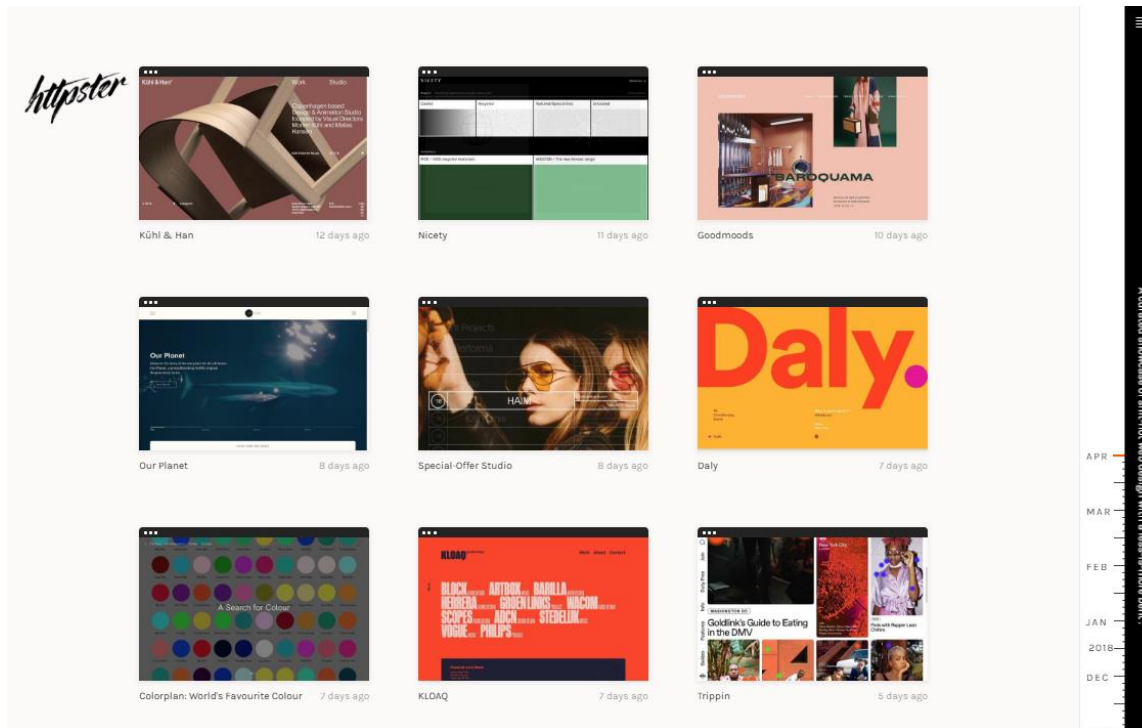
httpster

Kühl & Han

Work Studio

Copenhagen based Design & Animation Studio founded by Visual Directors Morten Kühl and Mattias Hansen.

Kühl & Han 12 days ago

Nicety 11 days ago

BAROQUAMA

Goodmoods 10 days ago

Our Planet

Our Planet 8 days ago

HAIM

Special-Offer Studio 8 days ago

Daly.

Daly 7 days ago

A Search for Colour

Colorplan: World's Favourite Colour 7 days ago

KLOAQ

Work About Contact

BLOCK ARTBOX BARILLA HERRERA GROEN LINKS WACOM SCOPES ADCN STEDELIJK VOGUE PHILIPS

KLOAQ 7 days ago

WASHINGTON DC

Goldlink's Guide to Eating in the DMV

Trippin 5 days ago

APR

MAR

FEB

JAN

2018

DEC

A curated showcase of fine hot web design with a less is more slant.